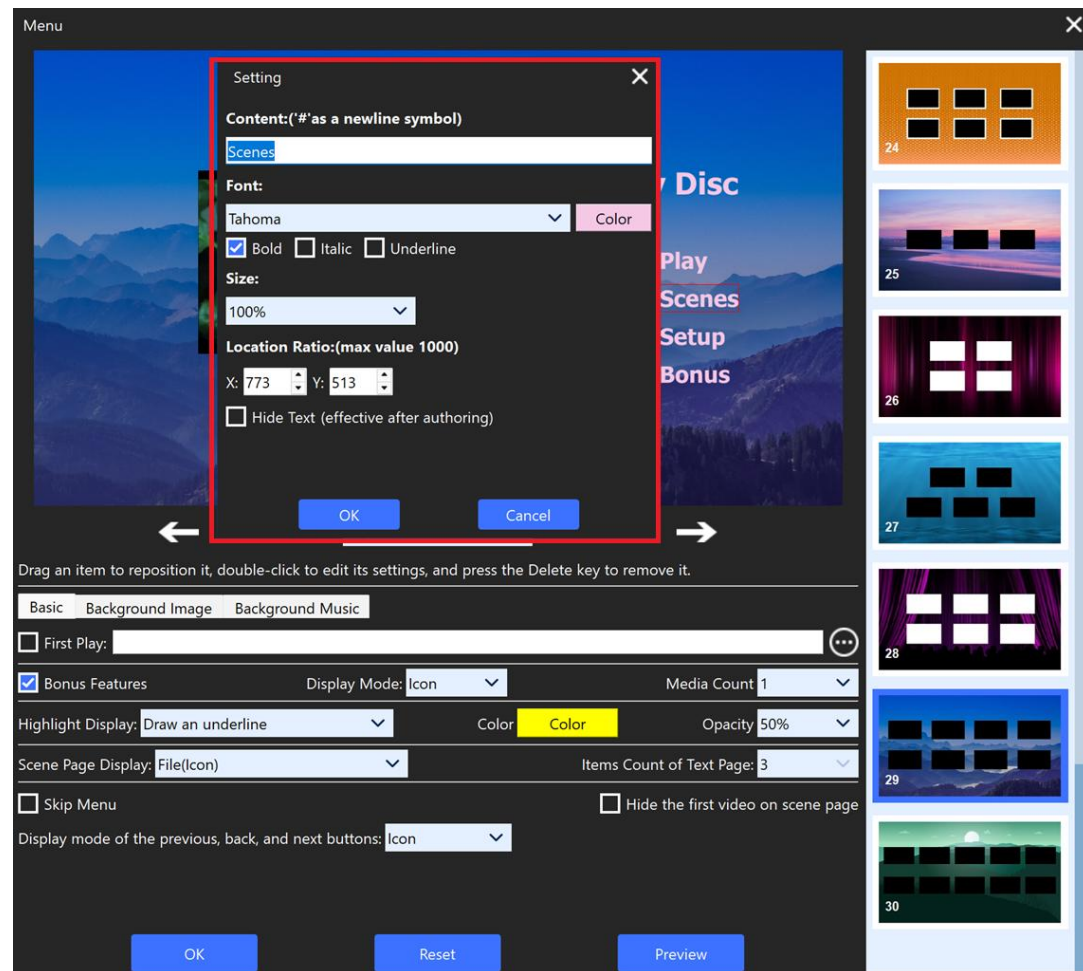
Menu

Setting

Content:('#'as a newline symbol)

Scenes

Font:

Tahoma

Color

Bold Italic Underline

Size:

100%

Location Ratio:(max value 1000)

X: 773 Y: 513

Hide Text (effective after authoring)

OK Cancel

y Disc

Play
Scenes
Setup
Bonus

24
25
26
27
28
29
30

Drag an item to reposition it, double-click to edit its settings, and press the Delete key to remove it.

Basic | Background Image | Background Music

First Play:

Bonus Features | Display Mode: Icon | Media Count 1

Highlight Display: Draw an underline | Color Color | Opacity 50%

Scene Page Display: File(Icon) | Items Count of Text Page: 3

Skip Menu | Hide the first video on scene page

Display mode of the previous, back, and next buttons: Icon

OK | Reset | Preview